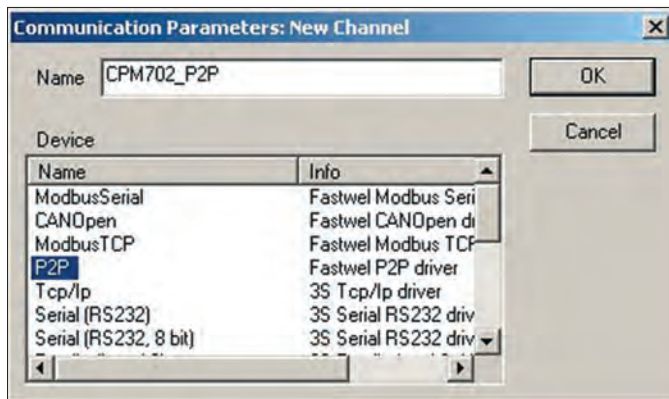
Communication Parameters: New Channel

Name CPM702_P2P

OK

Cancel

Device

| Name | Info |
|---|---|
| ModbusSerial | Fastwel Modbus Seri |
| CANOpen | Fastwel CANOpen dr |
| ModbusTCP | Fastwel Modbus TCP |
| P2P | Fastwel P2P driver |
| Tcp/Ip | 3S Tcp/Ip driver |
| Serial (RS232) | 3S Serial RS232 driv |
| Serial (RS232, 8 bit) | 3S Serial RS232 driv |
| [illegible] | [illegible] |